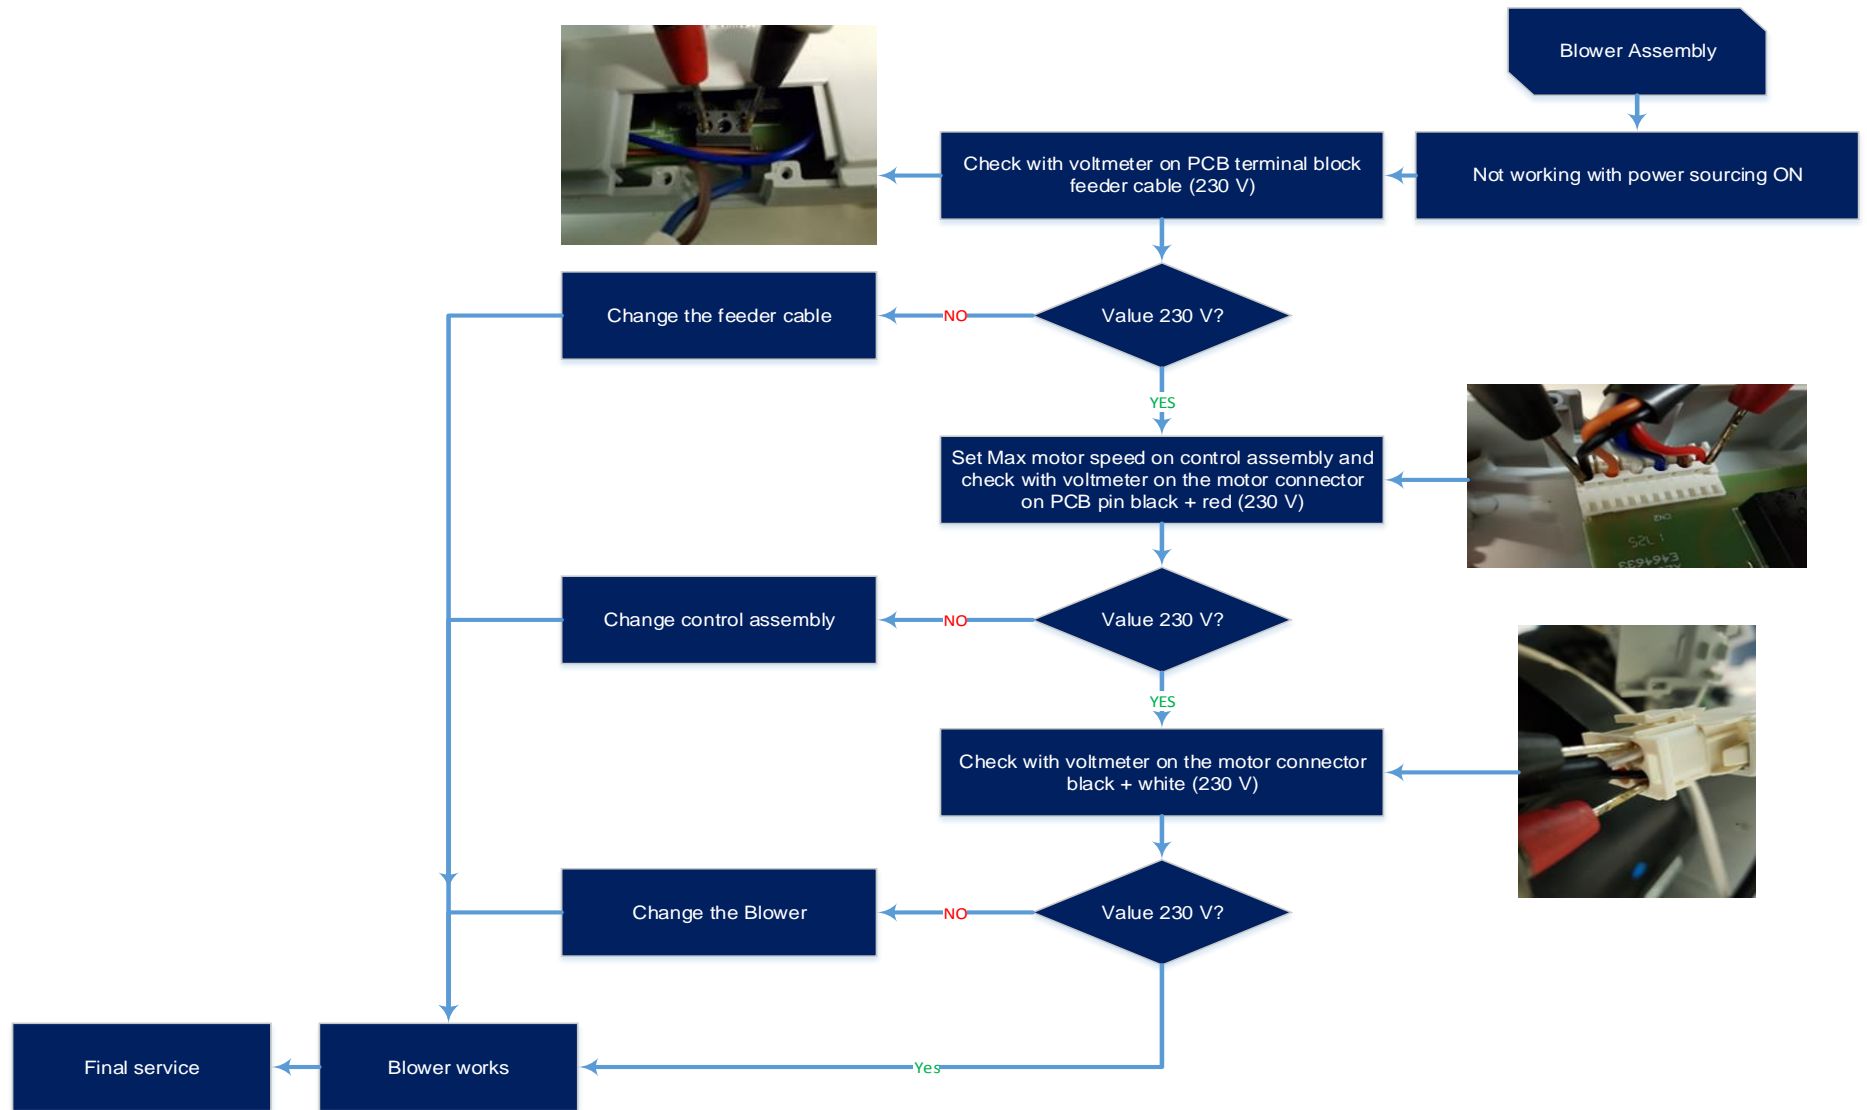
Blower Assembly

Not working with power sourcing ON

Check with voltmeter on PCB terminal block feeder cable (230 V)

Value 230 V?

NO

Change the feeder cable

YES

Set Max motor speed on control assembly and check with voltmeter on the motor connector on PCB pin black + red (230 V)

Value 230 V?

NO

Change control assembly

YES

Check with voltmeter on the motor connector black + white (230 V)

Value 230 V?

NO

Change the Blower

Yes

Blower works

Final service